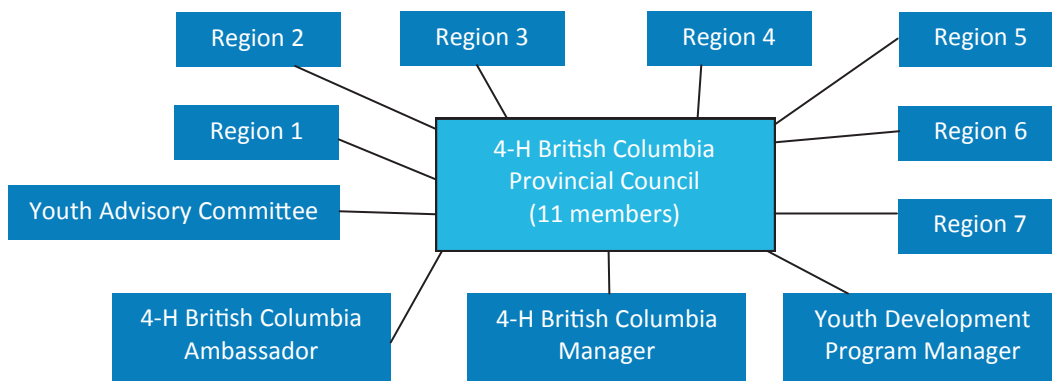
Region 2

Region 3

Region 4

Region 5

Region 1

4-H British Columbia Provincial Council (11 members)

Region 6

Youth Advisory Committee

Region 7

4-H British Columbia Ambassador

4-H British Columbia Manager

Youth Development Program Manager